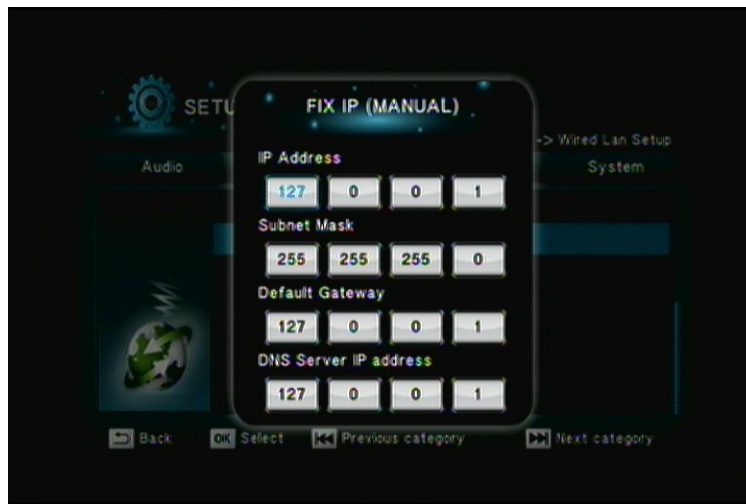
SETU

FIX IP (MANUAL)

-> Wired Lan Setup

Audio

System

IP Address

127 0 0 1

Subnet Mask

255 255 255 0

Default Gateway

127 0 0 1

DNS Server IP address

127 0 0 1

Back OK Select Previous category Next category